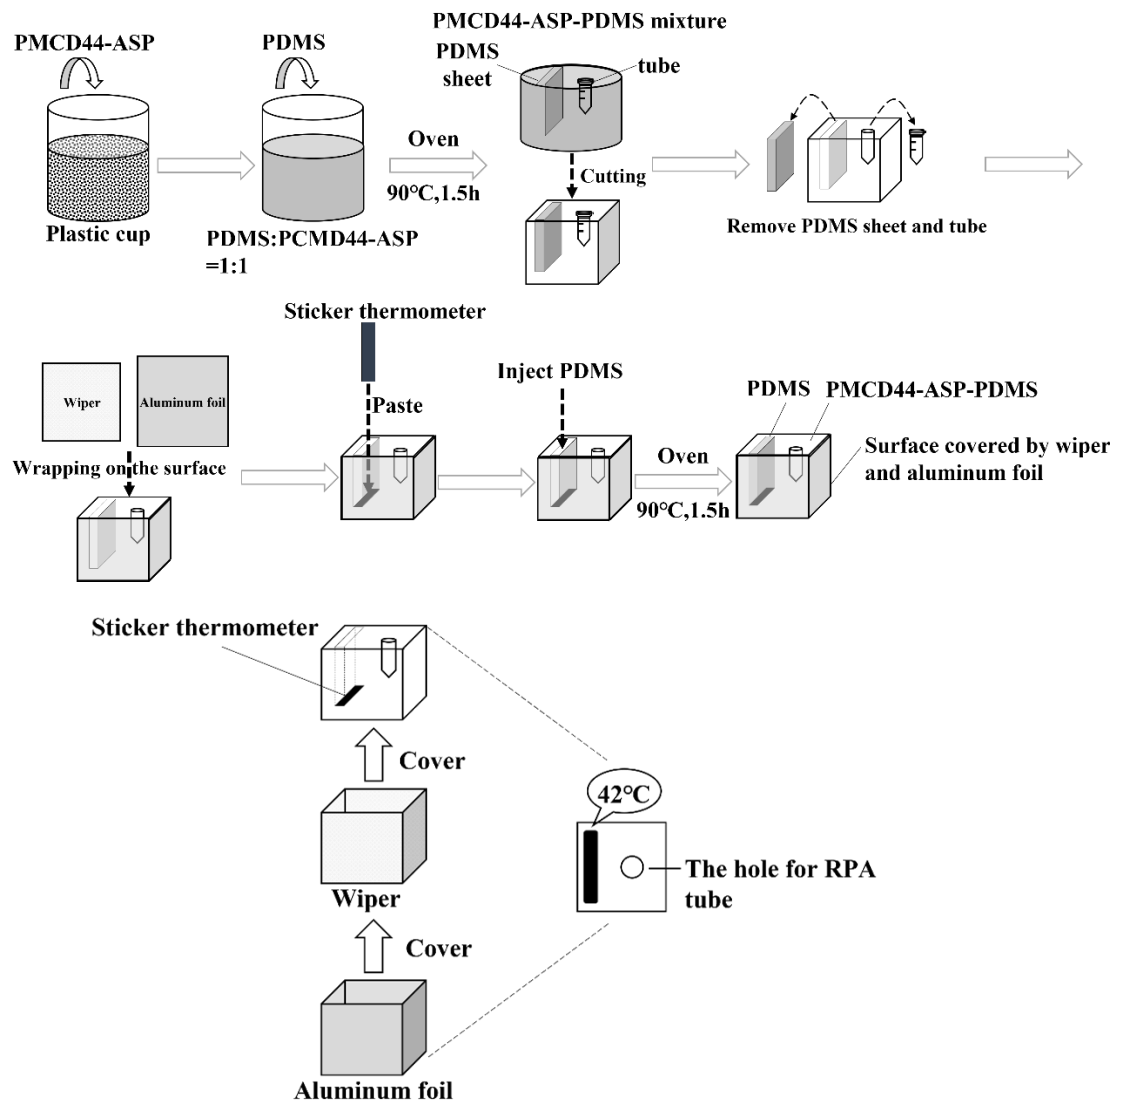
PMCD44-ASP

PDMS

Plastic cup

PDMS:PCMD44-ASP =1:1

Oven

90°C,1.5h

PMCD44-ASP-PDMS mixture

PDMS sheet

tube

Cutting

Remove PDMS sheet and tube

Wiper

Aluminum foil

Wrapping on the surface

Sticker thermometer

Paste

Inject PDMS

Oven

90°C,1.5h

PDMS

PMCD44-ASP-PDMS

Surface covered by wiper and aluminum foil

Sticker thermometer

Cover

Wiper

Cover

Aluminum foil

42°C

The hole for RPA tube